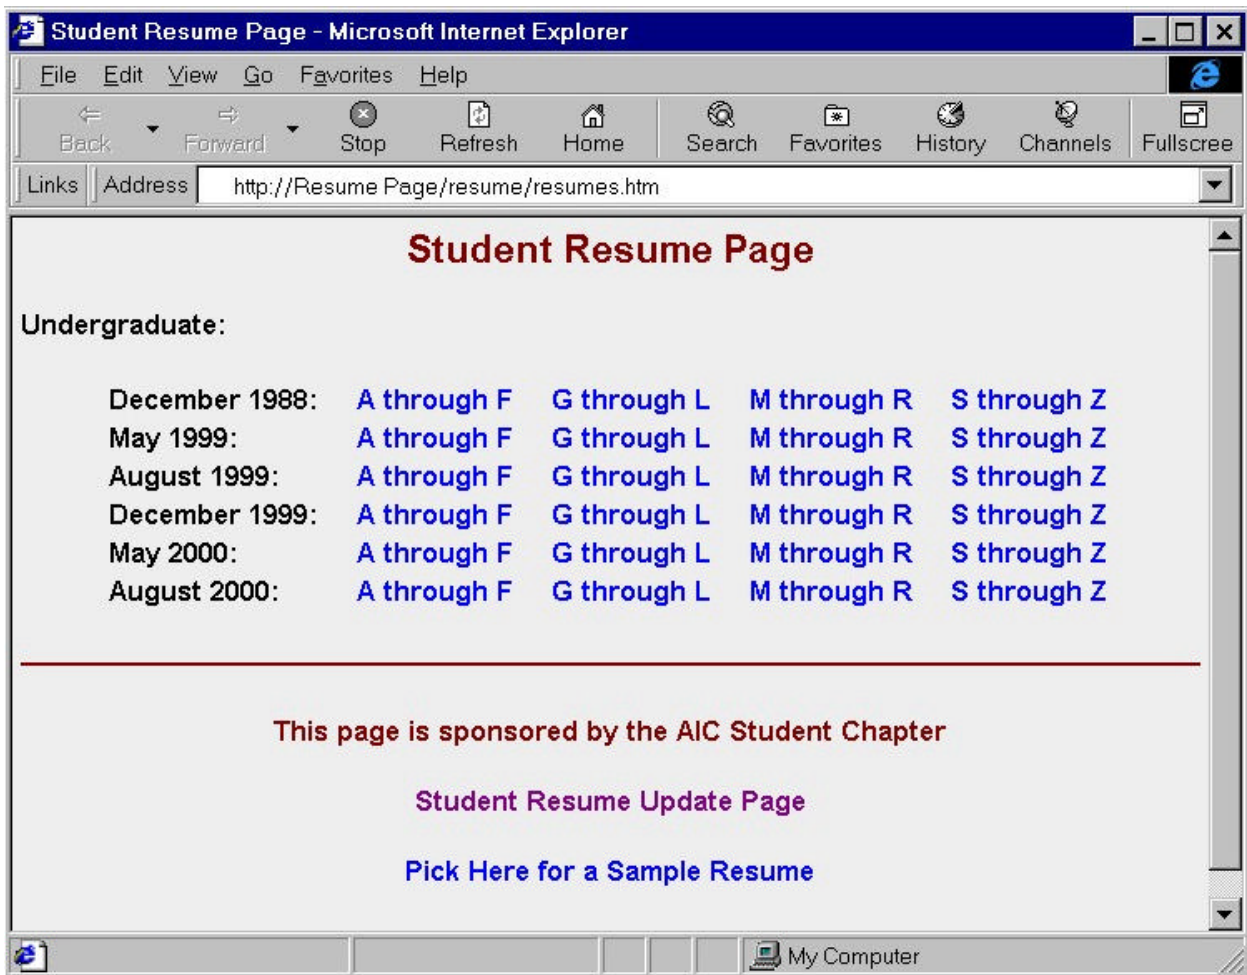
Student Resume Page - Microsoft Internet Explorer

File Edit View Go Favorites Help

Back Forward Stop Refresh Home Search Favorites History Channels Fullscree

Links Address http://Resume Page/resume/resumes.htm

Student Resume Page

Undergraduate:

| | | | | |
|---|---|---|---|---|
| December 1988: | A through F | G through L | M through R | S through Z |
| May 1999: | A through F | G through L | M through R | S through Z |
| August 1999: | A through F | G through L | M through R | S through Z |
| December 1999: | A through F | G through L | M through R | S through Z |
| May 2000: | A through F | G through L | M through R | S through Z |
| August 2000: | A through F | G through L | M through R | S through Z |

This page is sponsored by the AIC Student Chapter

Student Resume Update Page

Pick Here for a Sample Resume

My Computer